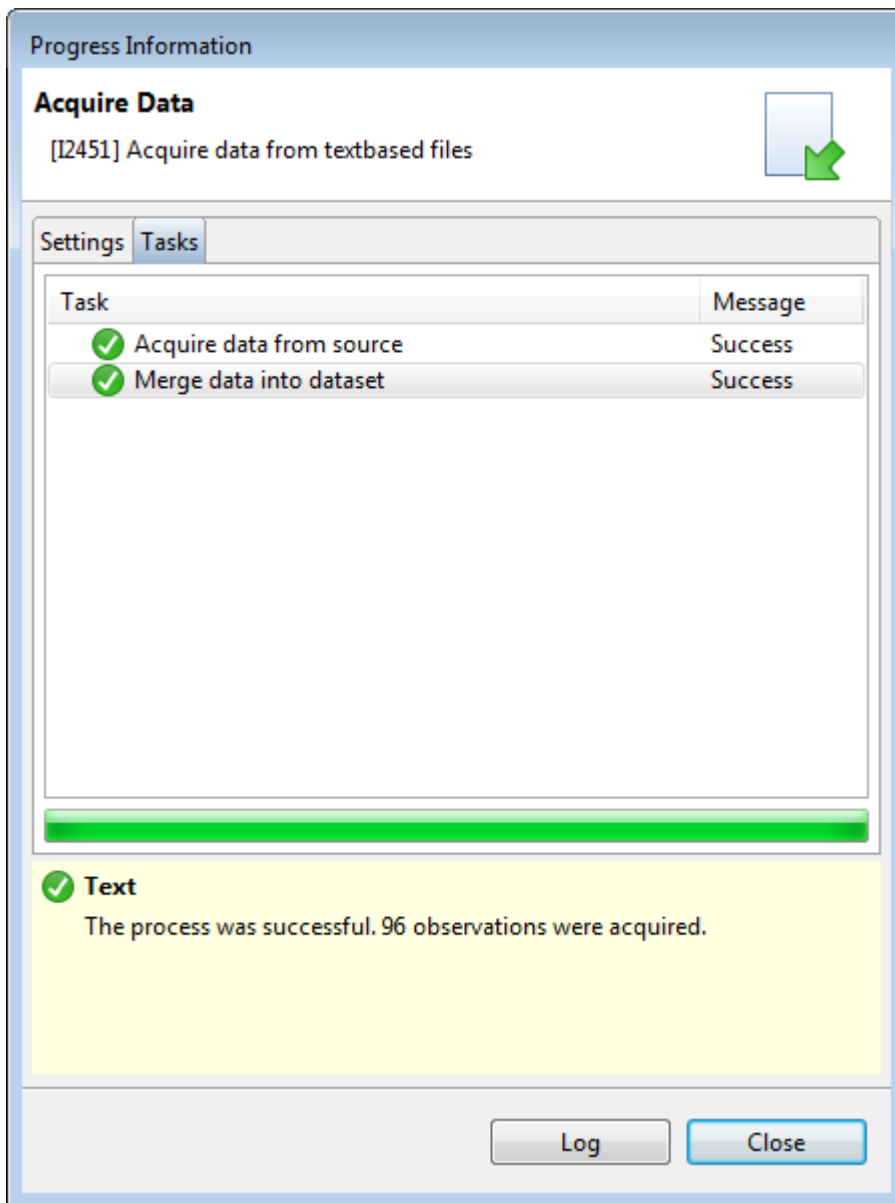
Progress Information

Acquire Data

[I2451] Acquire data from textbased files

Settings Tasks

| Task | Message |
|---|---|
| Acquire data from source | Success |
| Merge data into dataset | Success |

Text

The process was successful. 96 observations were acquired.

Log Close